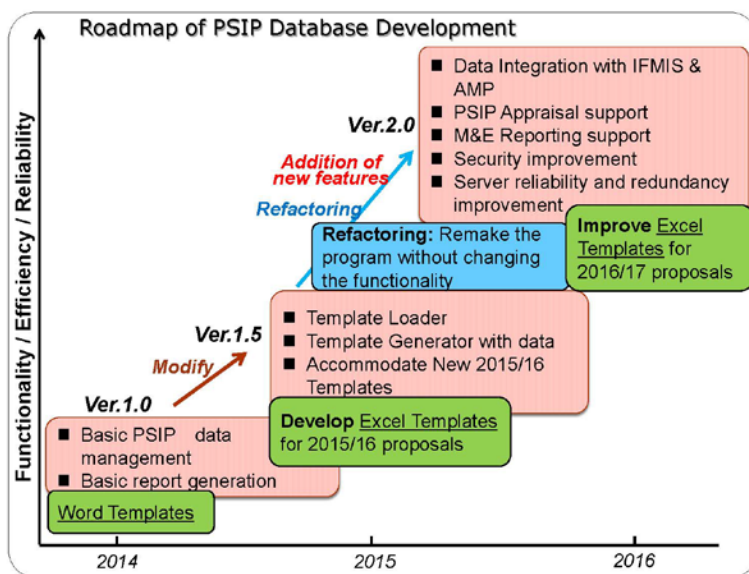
Roadmap of PSIP Database Development

Functionality / Efficiency / Reliability

Ver.2.0

■ Data Integration with IFMIS & AMP
■ PSIP Appraisal support
■ M&E Reporting support
■ Security improvement
■ Server reliability and redundancy improvement

Addition of new features

Refactoring

Improve Excel Templates for 2016/17 proposals

Refactoring: Remake the program without changing the functionality

Ver.1.5

Modify

■ Template Loader
■ Template Generator with data
■ Accommodate New 2015/16 Templates

Ver.1.0

Develop Excel Templates for 2015/16 proposals

■ Basic PSIP data management
■ Basic report generation

Word Templates

2014

2015

2016